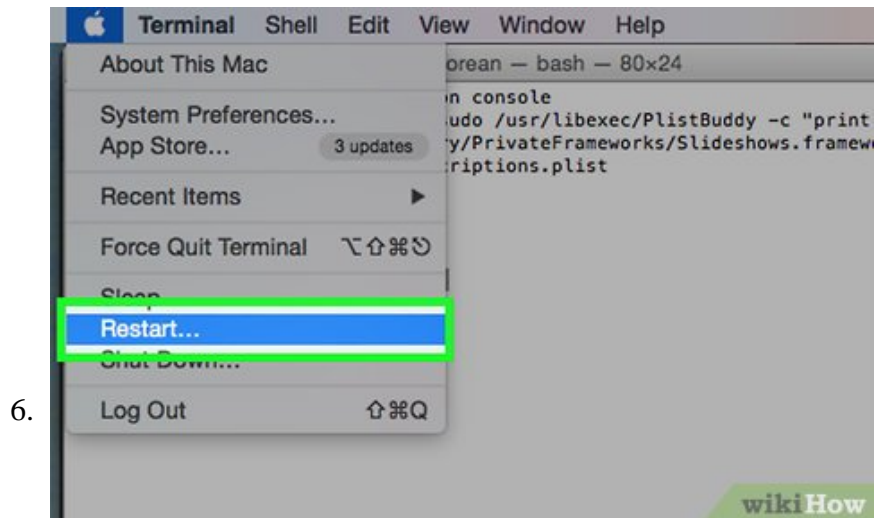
Terminal Shell Edit View Window Help

About This Mac

System Preferences...
App Store... 3 updates

Recent Items ▶

Force Quit Terminal ⌥⇧⌘⎋

Sleep
Restart...
Shut Down...

Log Out ⇧⌘Q

orean — bash — 80×24
n console
udo /usr/libexec/PlistBuddy -c "print
y/PrivateFrameworks/Slideshows.framew
riptions.plist

6.

wikiHow